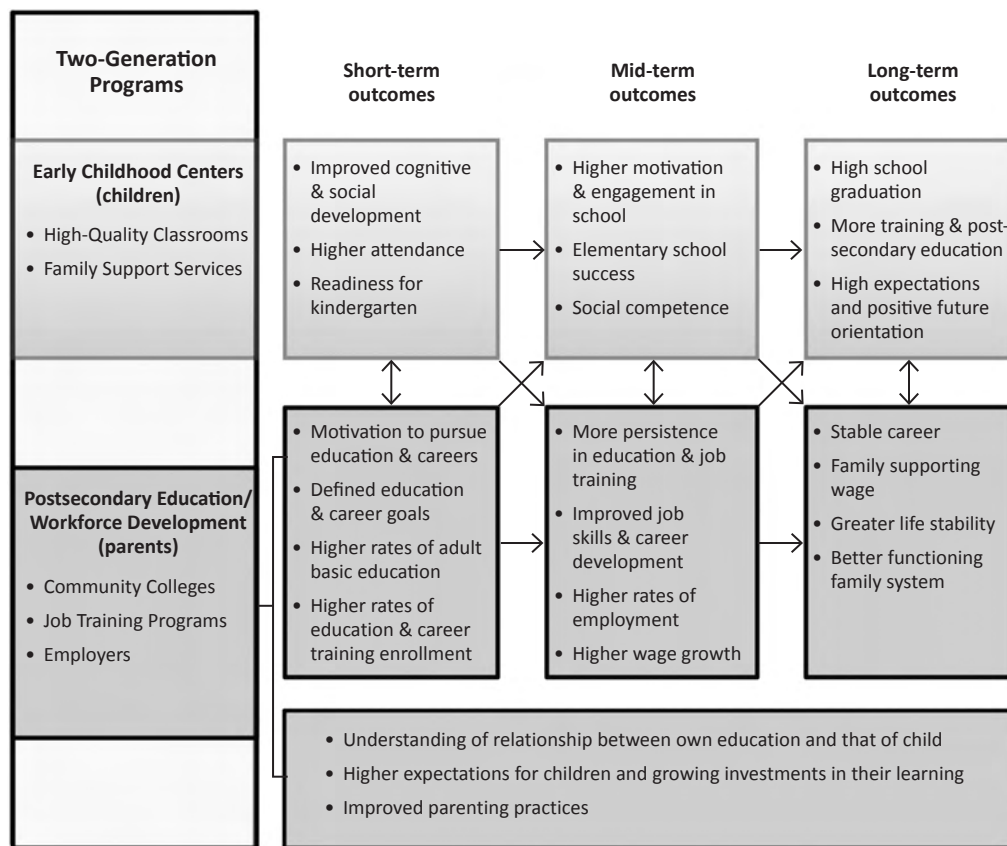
Two-Generation Programs

Short-term outcomes

Mid-term outcomes

Long-term outcomes

Early Childhood Centers (children)

• High-Quality Classrooms
• Family Support Services

• Improved cognitive & social development
• Higher attendance
• Readiness for kindergarten

• Higher motivation & engagement in school
• Elementary school success
• Social competence

• High school graduation
• More training & post-secondary education
• High expectations and positive future orientation

Postsecondary Education/ Workforce Development (parents)

• Community Colleges
• Job Training Programs
• Employers

• Motivation to pursue education & careers
• Defined education & career goals
• Higher rates of adult basic education
• Higher rates of education & career training enrollment

• More persistence in education & job training
• Improved job skills & career development
• Higher rates of employment
• Higher wage growth

• Stable career
• Family supporting wage
• Greater life stability
• Better functioning family system

• Understanding of relationship between own education and that of child
• Higher expectations for children and growing investments in their learning
• Improved parenting practices